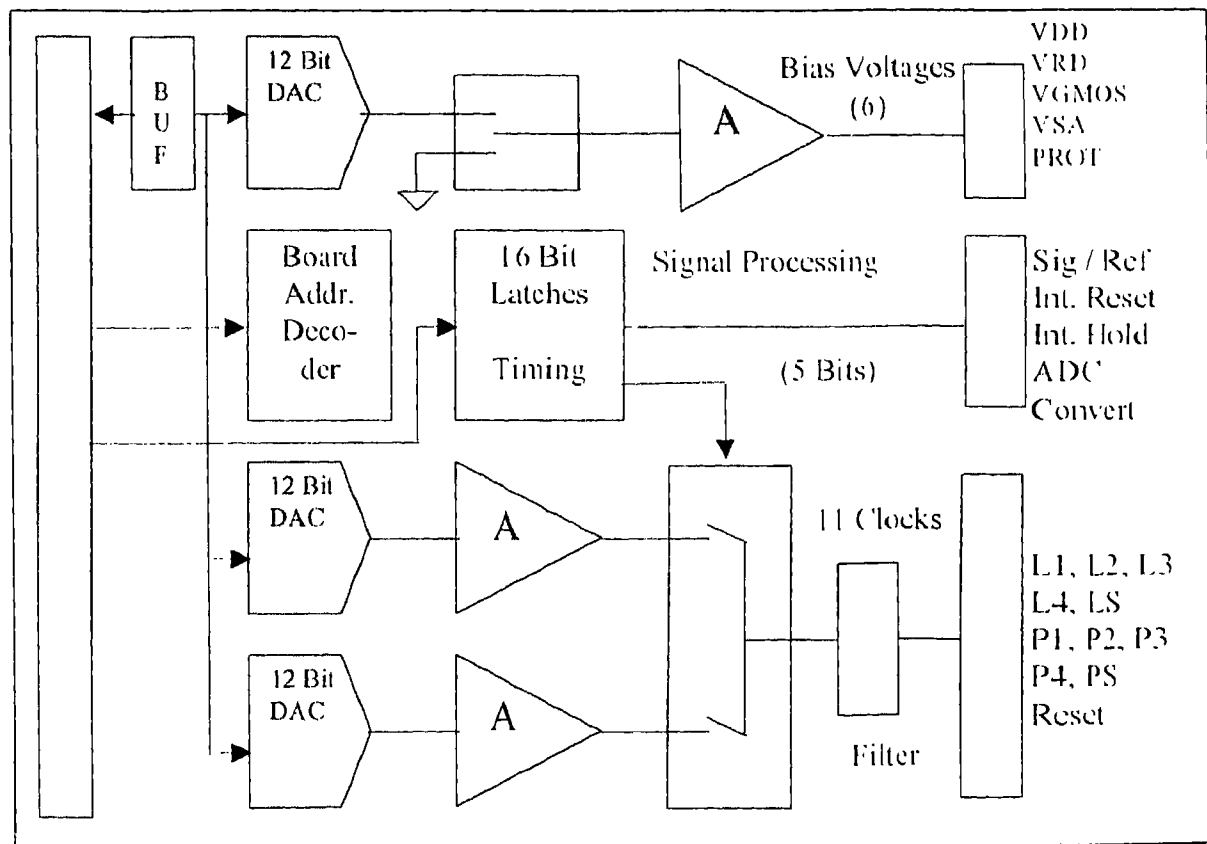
BUF

12 Bit DAC

A

Bias Voltages (6)

VDD
VRD
VGMOS
VSA
PROT

Board Addr. Decoder

16 Bit Latches

Timing

Signal Processing

(5 Bits)

Sig / Ref
Int. Reset
Int. Hold
ADC Convert

12 Bit DAC

A

12 Bit DAC

A

11 Clocks

Filter

L1, L2, L3
L4, LS
P1, P2, P3
P4, PS
Reset